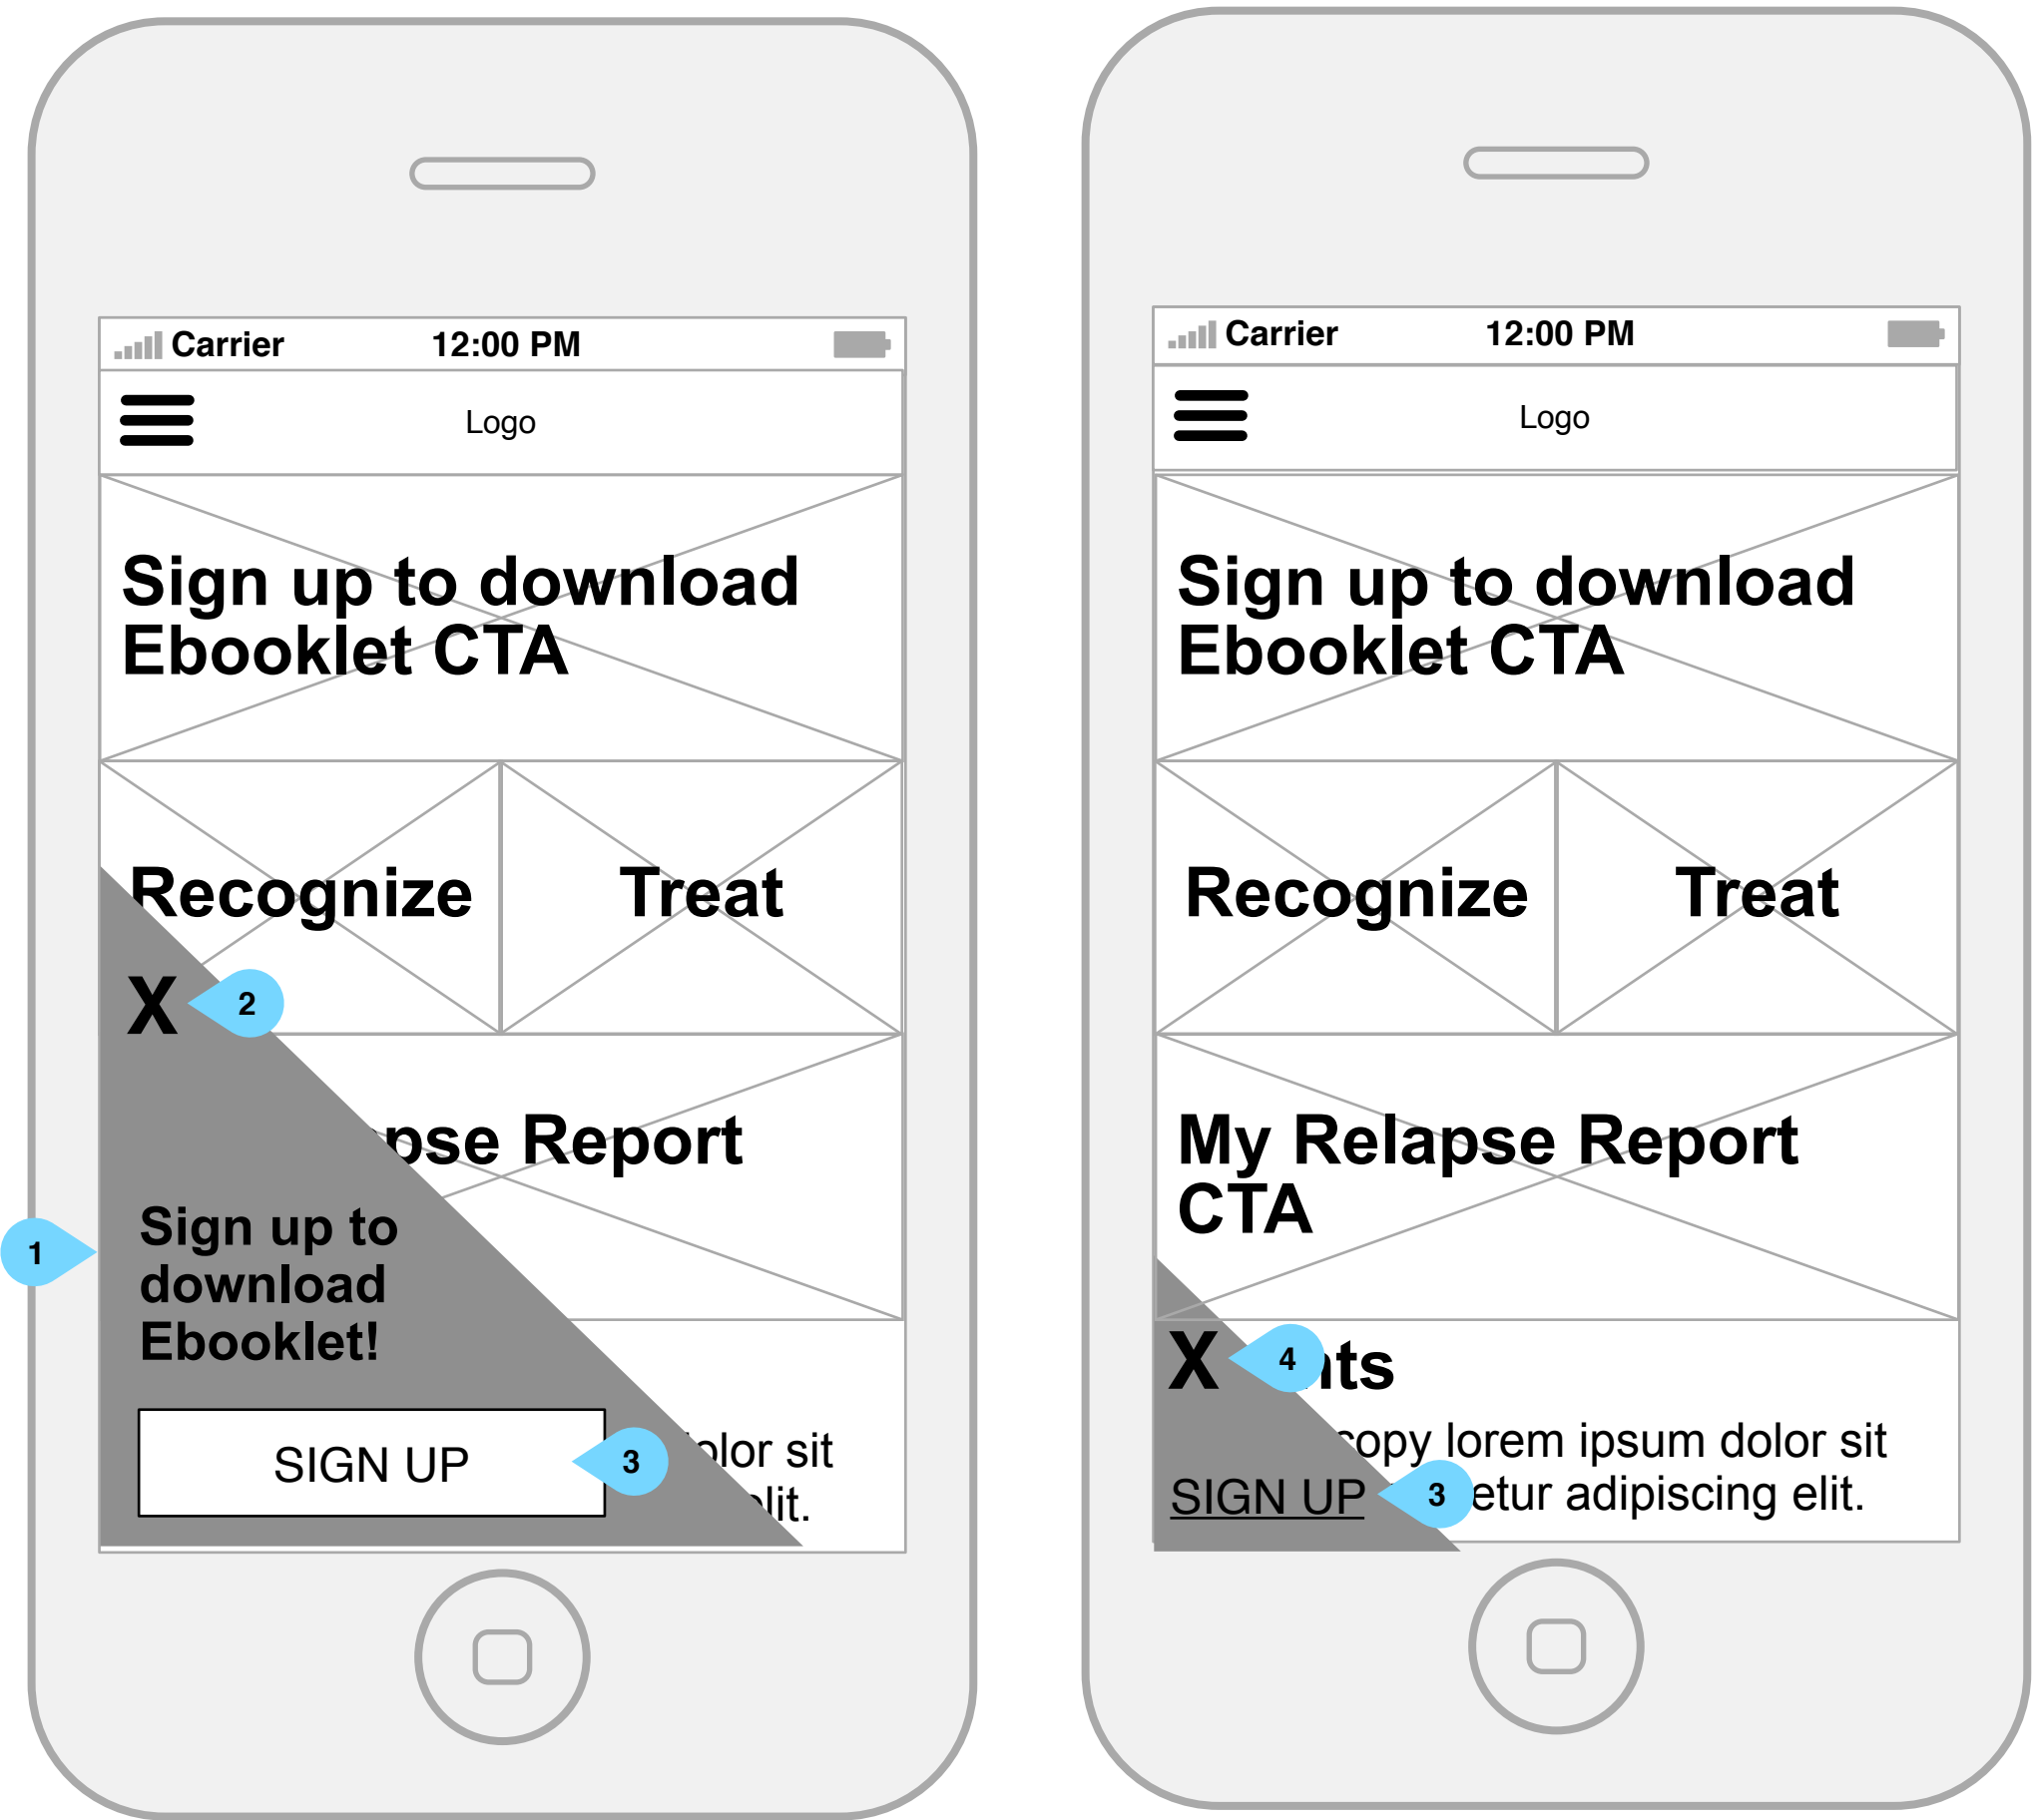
Carrier 12:00 PM

Logo

Sign up to download Ebooklet CTA

Recognize

Treat

X

2

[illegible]pse Report

1

Sign up to download Ebooklet!

SIGN UP

3

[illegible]olor sit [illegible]lit.

Carrier 12:00 PM

Logo

Sign up to download Ebooklet CTA

Recognize

Treat

My Relapse Report CTA

X

4

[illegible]ts

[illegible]copy lorem ipsum dolor sit

SIGN UP

3

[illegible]etur adipiscing elit.